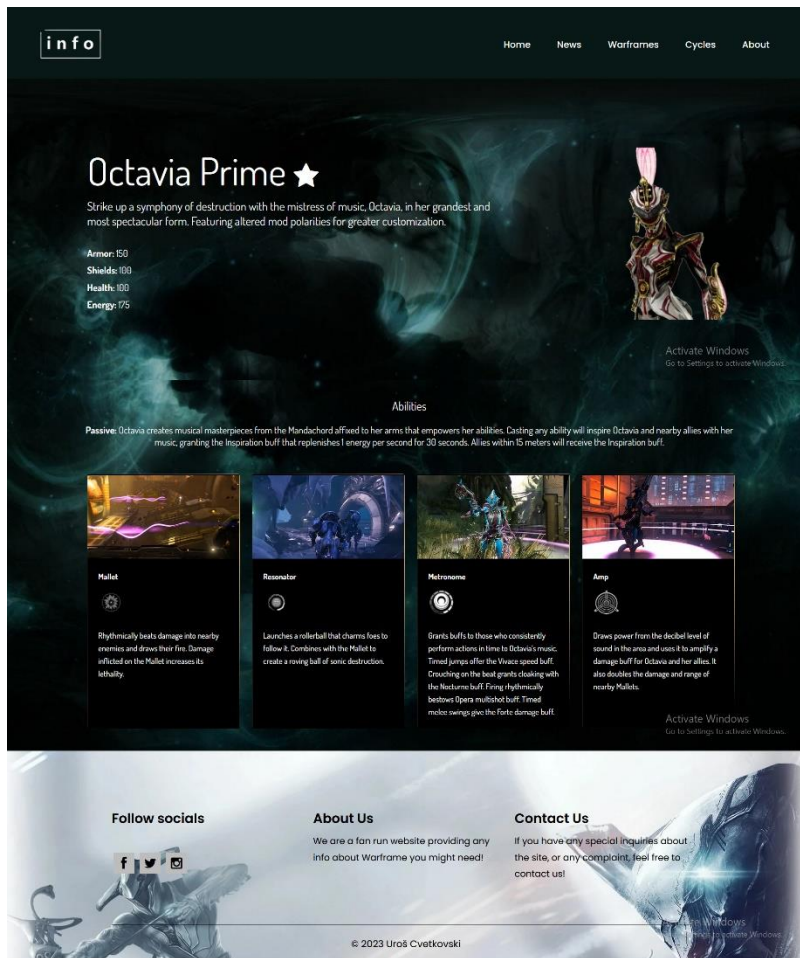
info

Home News Warframes Cycles About

Octavia Prime ★

Strike up a symphony of destruction with the mistress of music, Octavia, in her grandest and most spectacular form. Featuring altered mod polarities for greater customization.

Armor: 150
Shields: 100
Health: 100
Energy: 175

Activate Windows
Go to Settings to activate Windows.

Abilities

Passive: Octavia creates musical masterpieces from the Mandachord affixed to her arms that empowers her abilities. Casting any ability will inspire Octavia and nearby allies with her music, granting the Inspiration buff that replenishes 1 energy per second for 30 seconds. Allies within 15 meters will receive the Inspiration buff.

Mallet

Rhythmically beats damage into nearby enemies and draws their fire. Damage inflicted on the Mallet increases its lethality.

Resonator

Launches a rollerball that charms foes to follow it. Combines with the Mallet to create a roving ball of sonic destruction.

Metronome

Grants buffs to those who consistently perform actions in time to Octavia's music. Timed jumps offer the Vivace speed buff. Crouching on the beat grants cloaking with the Nocturne buff. Firing rhythmically bestows Opera multishot buff. Timed melee swings give the Forte damage buff.

Amp

Draws power from the decibel level of sound in the area and uses it to amplify a damage buff for Octavia and her allies. It also doubles the damage and range of nearby Mallets.

Activate Windows
Go to Settings to activate Windows.

Follow socials

About Us
We are a fan run website providing any info about Warframe you might need!

Contact Us
If you have any special inquiries about the site, or any complaint, feel free to contact us!

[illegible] Windows
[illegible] activate Windows.

© 2023 Uroš Cvetkovski